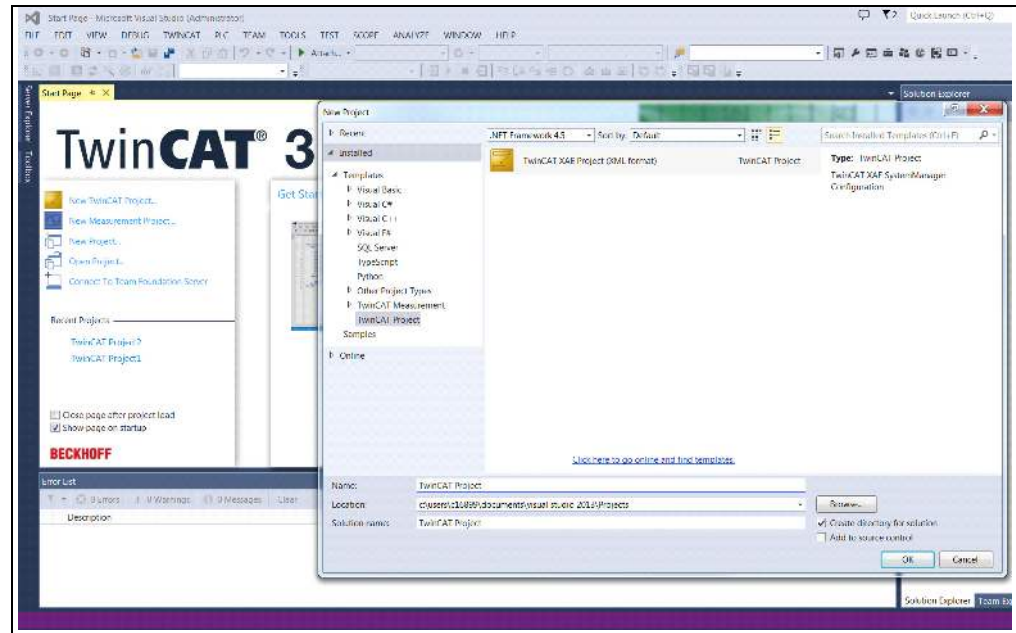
Start Page - Microsoft Visual Studio (Administrator)
FILE EDIT VIEW DEBUG TWINCAT PLC TEAM TOOLS TEST SCOPE ANALYZE WINDOW HELP
Quick Launch (Ctrl+Q)
Attach...
Server Explorer Toolbox
Start Page
TwinCAT® 3
New TwinCAT Project...
New Measurement Project...
New Project...
Open Project...
Connect To Team Foundation Server
Recent Projects
TwinCAT Project2
TwinCAT Project1
Close page after project load
Show page on startup
BECKHOFF
Get Star
Error List
0 Errors 0 Warnings 0 Messages Clear
Description
Solution Explorer
New Project
Recent
Installed
Templates
Visual Basic
Visual C#
Visual C++
Visual F#
SQL Server
TypeScript
Python
Other Project Types
TwinCAT Measurement
TwinCAT Project
Samples
Online
.NET Framework 4.5
Sort by: Default
Search Installed Templates (Ctrl+E)
TwinCAT XAE Project (XML format)
TwinCAT Project
Type: TwinCAT Project
TwinCAT XAE SystemManager Configuration
Click here to go online and find templates.
Name: TwinCAT Project
Location: c:\users\c16899\documents\visual studio 2013\Projects
Browse...
Solution name: TwinCAT Project
Create directory for solution
Add to source control
OK Cancel
Solution Explorer Team Ex